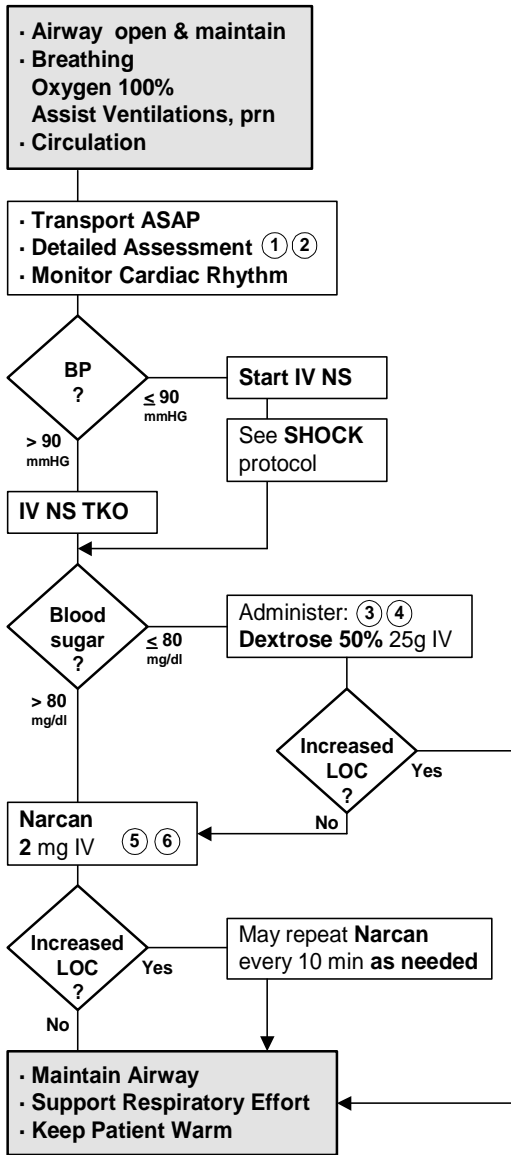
· Airway open & maintain
· Breathing
Oxygen 100%
Assist Ventilations, prn
· Circulation

· Transport ASAP
· Detailed Assessment ① ②
· Monitor Cardiac Rhythm

BP ?

≤ 90 mmHG

Start IV NS

See SHOCK protocol

> 90 mmHG

IV NS TKO

Blood sugar ?

≤ 80 mg/dl

Administer: ③ ④
Dextrose 50% 25g IV

> 80 mg/dl

Increased LOC ?

Yes

No

Narcan
2 mg IV ⑤ ⑥

Increased LOC ?

Yes

May repeat Narcan every 10 min as needed

No

· Maintain Airway
· Support Respiratory Effort
· Keep Patient Warm